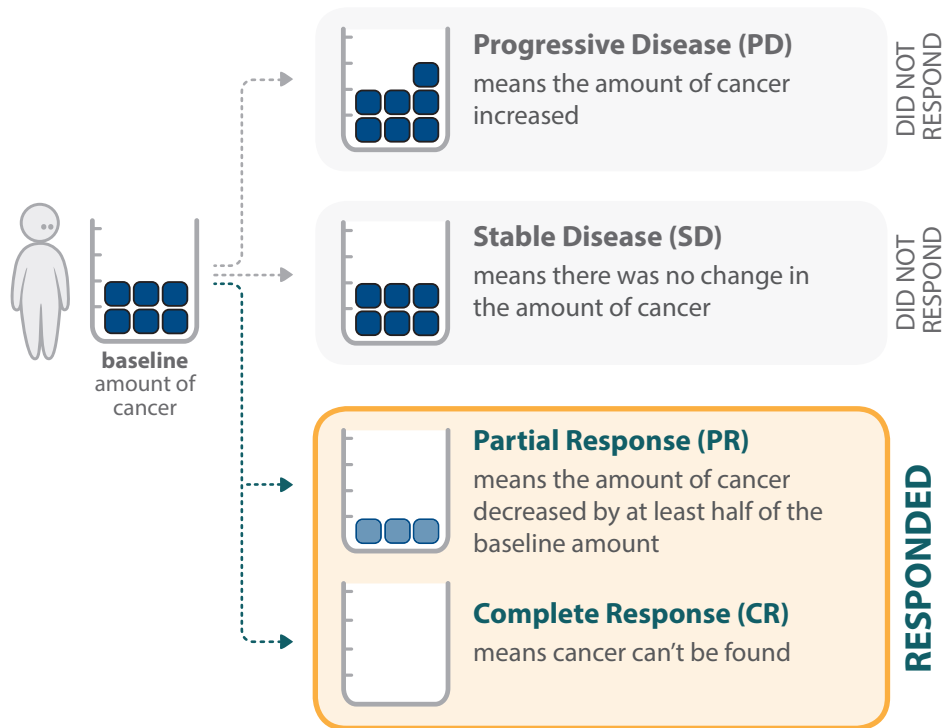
baseline amount of cancer

Progressive Disease (PD)
means the amount of cancer increased

DID NOT RESPOND

Stable Disease (SD)
means there was no change in the amount of cancer

DID NOT RESPOND

Partial Response (PR)
means the amount of cancer decreased by at least half of the baseline amount

Complete Response (CR)
means cancer can't be found

RESPONDED